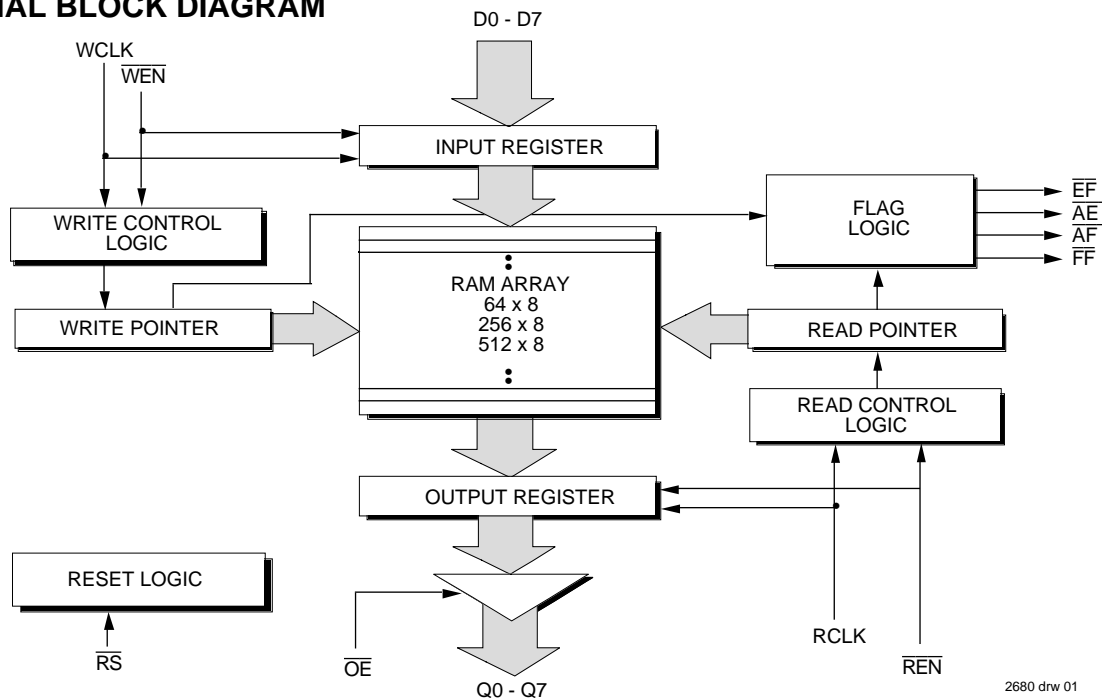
NAL BLOCK DIAGRAM

D0 - D7

WCLK
$\overline{WEN}$

INPUT REGISTER

WRITE CONTROL LOGIC

FLAG LOGIC

$\overline{EF}$
$\overline{AE}$
$\overline{AF}$
$\overline{FF}$

RAM ARRAY
64 x 8
256 x 8
512 x 8

WRITE POINTER

READ POINTER

READ CONTROL LOGIC

OUTPUT REGISTER

RESET LOGIC

$\overline{RS}$

$\overline{OE}$

RCLK

$\overline{REN}$

Q0 - Q7

2680 drw 01